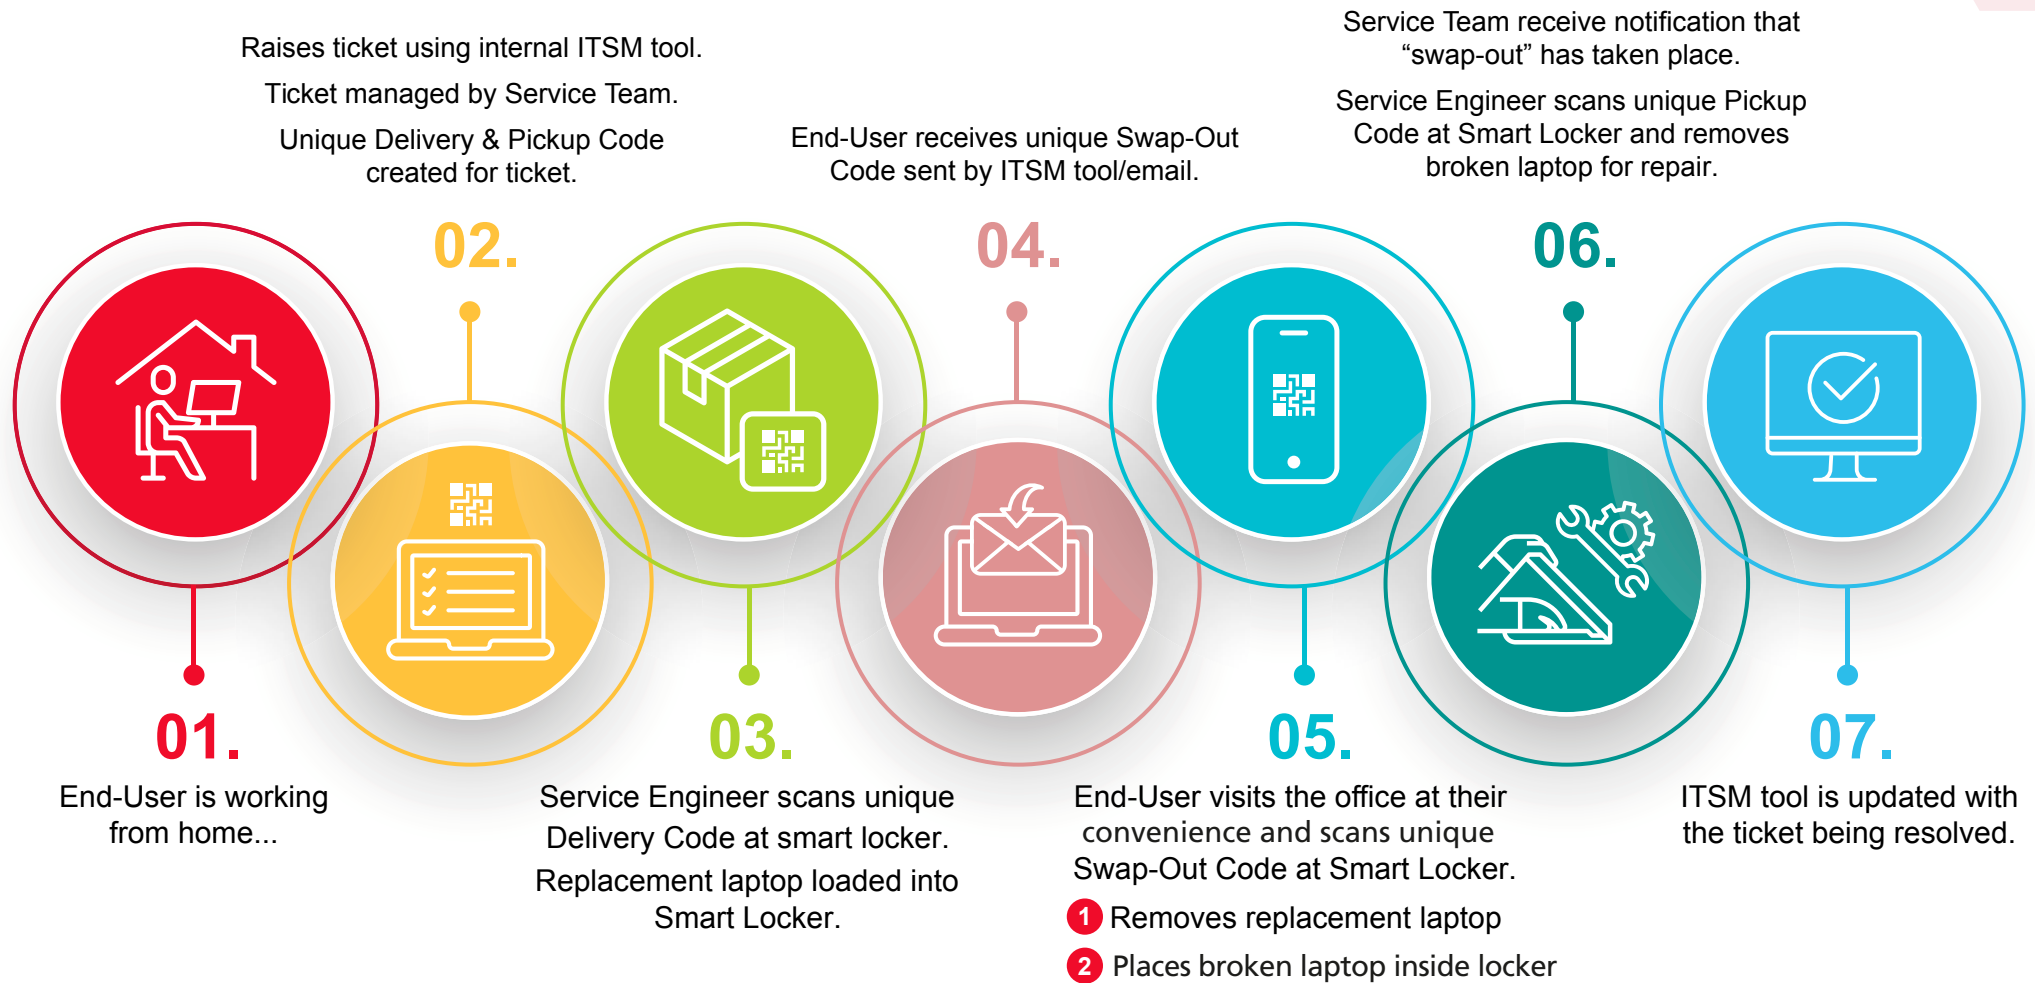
01.

End-User is working from home...

02.

Raises ticket using internal ITSM tool.

Ticket managed by Service Team.

Unique Delivery & Pickup Code created for ticket.

03.

Service Engineer scans unique Delivery Code at smart locker.

Replacement laptop loaded into Smart Locker.

04.

End-User receives unique Swap-Out Code sent by ITSM tool/email.

05.

End-User visits the office at their convenience and scans unique Swap-Out Code at Smart Locker.

1 Removes replacement laptop

2 Places broken laptop inside locker

06.

Service Team receive notification that “swap-out” has taken place.

Service Engineer scans unique Pickup Code at Smart Locker and removes broken laptop for repair.

07.

ITSM tool is updated with the ticket being resolved.